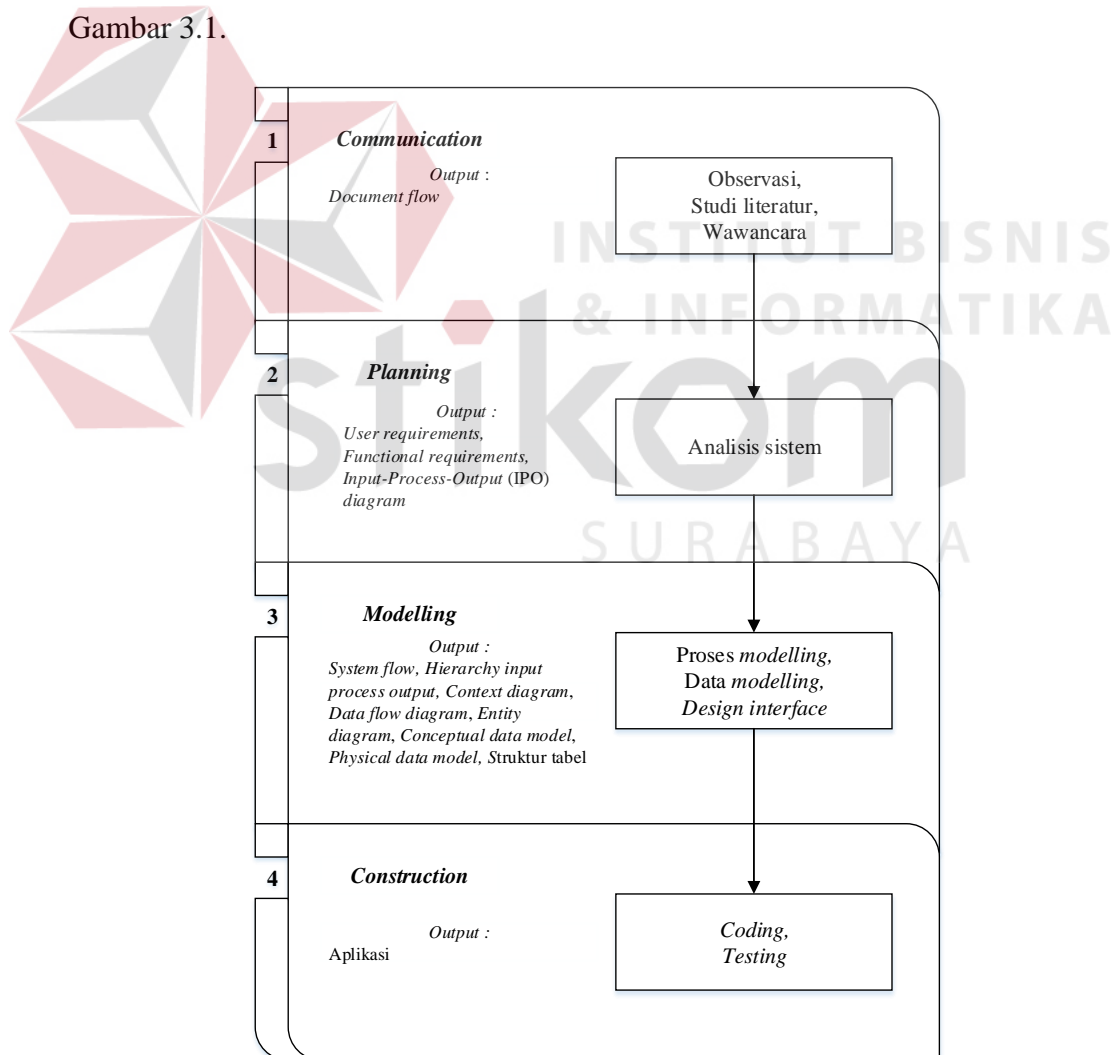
Gambar 3.1.

INSTITUT BISNIS
& INFORMATIKA
stikom
SURABAYA

1 Communication

Output :
Document flow

Observasi,
Studi literatur,
Wawancara

2 Planning

Output :
User requirements,
Functional requirements,
Input-Process-Output (IPO) diagram

Analisis sistem

3 Modelling

Output :
System flow, Hierarchy input process output, Context diagram, Data flow diagram, Entity diagram, Conceptual data model, Physical data model, Struktur tabel

Proses modelling,
Data modelling,
Design interface

4 Construction

Output :
Aplikasi

Coding,
Testing